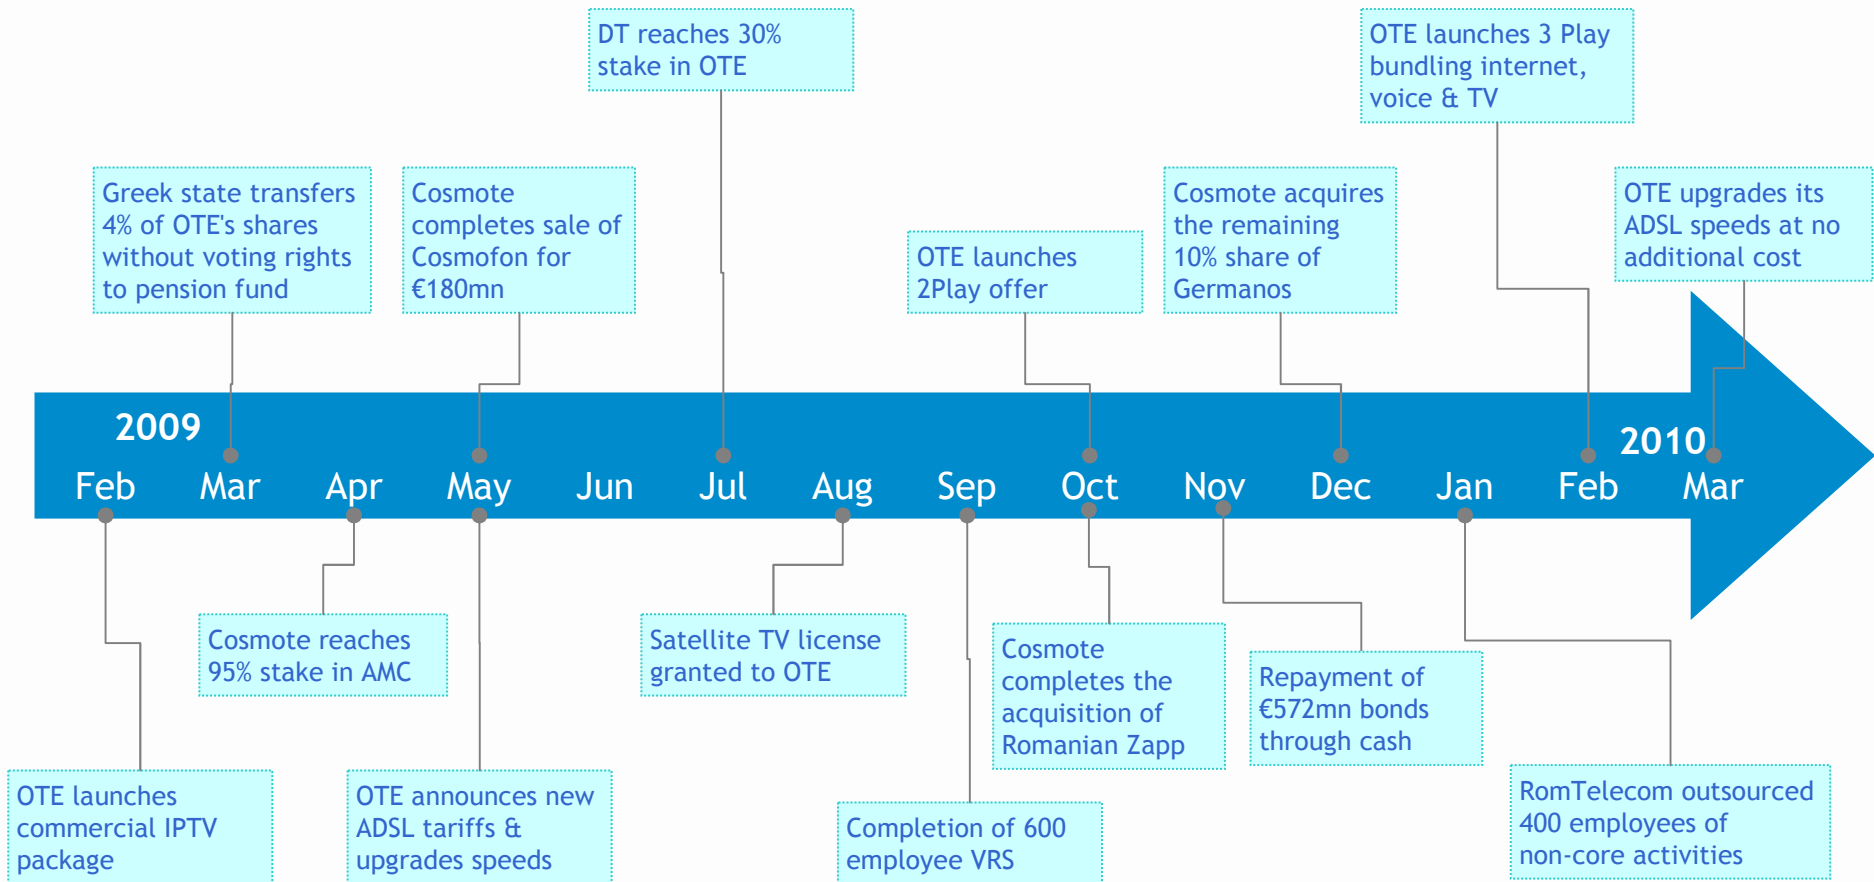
DT reaches 30% stake in OTE

OTE launches 3 Play bundling internet, voice & TV

Greek state transfers 4% of OTE's shares without voting rights to pension fund

Cosmote completes sale of Cosmofon for €180mn

OTE launches 2Play offer

Cosmote acquires the remaining 10% share of Germanos

OTE upgrades its ADSL speeds at no additional cost

2009

2010

Feb Mar Apr May Jun Jul Aug Sep Oct Nov Dec Jan Feb Mar

Cosmote reaches 95% stake in AMC

Satellite TV license granted to OTE

Cosmote completes the acquisition of Romanian Zapp

Repayment of €572mn bonds through cash

OTE launches commercial IPTV package

OTE announces new ADSL tariffs & upgrades speeds

Completion of 600 employee VRS

RomTelecom outsourced 400 employees of non-core activities